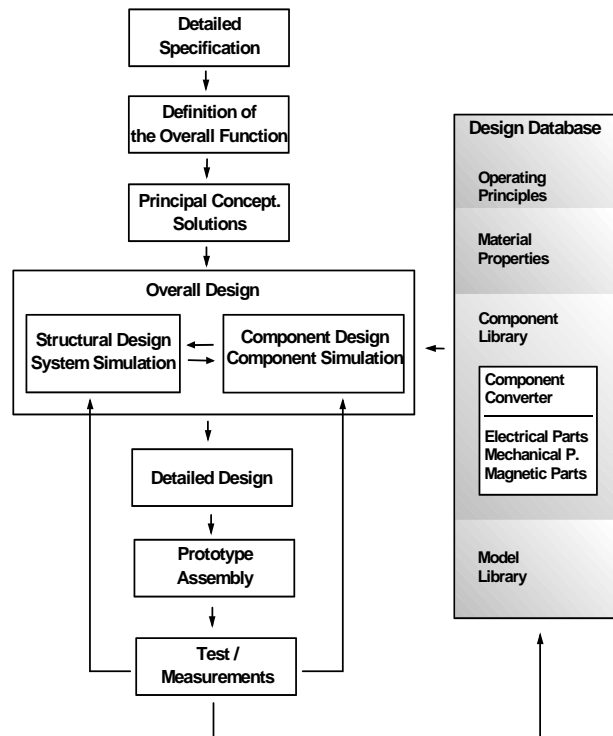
Detailed Specification

Definition of the Overall Function

Principal Concept. Solutions

Overall Design

Structural Design System Simulation

Component Design Component Simulation

Detailed Design

Prototype Assembly

Test / Measurements

Design Database

Operating Principles

Material Properties

Component Library

Component Converter

Electrical Parts
Mechanical P.
Magnetic Parts

Model Library